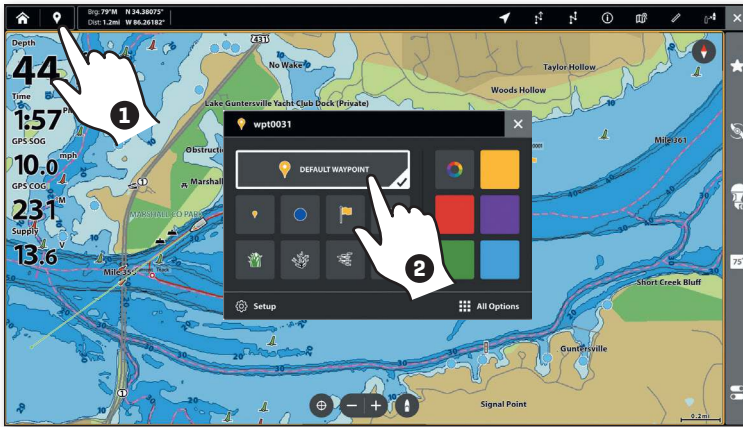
Brg: 79°M N 34.38075°
Dist: 1.2mi W 86.26182°

431

Depth
44
Time
1:57
GPS SOG
10.0 mph
GPS COG
231 M
Supply
13.6 V

No Wake
Taylor Hollow
Woods Hollow
Lake Guntersville Yacht Club Dock (Private)
Obstructi
Marshall
MARSHALL CO PARK
Mile
Mile 361
Short Creek Bluff
Guntersville
Signal Point

❶

wpt0031
DEFAULT WAYPOINT
❷
Setup
All Options

0.2mi
75